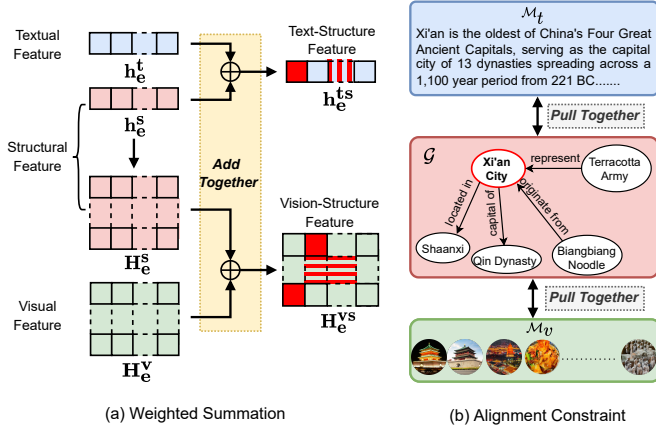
Textual Feature

$\mathbf{h_e^t}$

$\mathbf{h_e^s}$

Structural Feature

$\mathbf{H_e^s}$

Visual Feature

$\mathbf{H_e^v}$

Add Together

Text-Structure Feature

$\mathbf{h_e^{ts}}$

Vision-Structure Feature

$\mathbf{H_e^{vs}}$

(a) Weighted Summation

$\mathcal{M}_t$

Xi'an is the oldest of China's Four Great Ancient Capitals, serving as the capital city of 13 dynasties spreading across a 1,100 year period from 221 BC.......

Pull Together

$\mathcal{G}$

Xi'an City

represent

Terracotta Army

located in

capital of

originate from

Shaanxi

Qin Dynasty

Biangbiang Noodle

Pull Together

$\mathcal{M}_v$

(b) Alignment Constraint